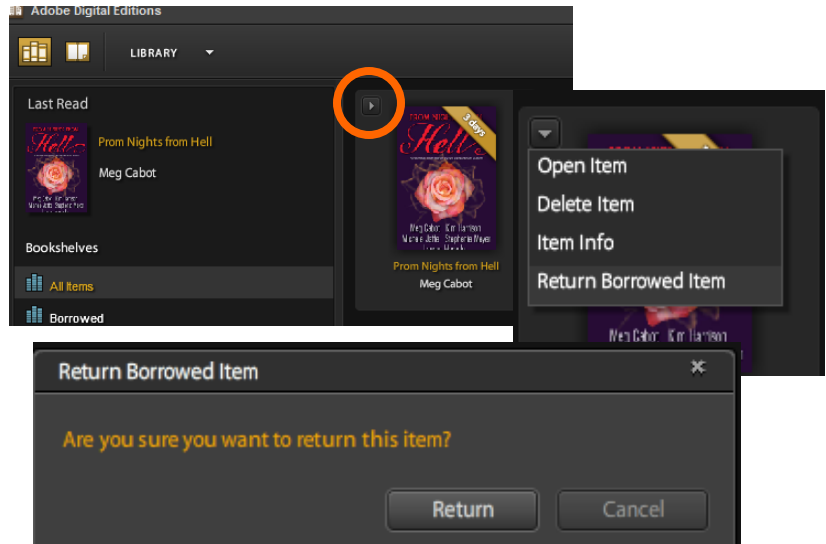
Adobe Digital Editions

LIBRARY

Last Read

Prom Nights from Hell

Meg Cabot

Bookshelves

All Items

Borrowed

FROM NIGHTS FROM

Hell

3 days

Meg Cabot Kim Harrison Michele Jaffe Stephenie Meyer

Prom Nights from Hell

Meg Cabot

Open Item

Delete Item

Item Info

Return Borrowed Item

Meg Cabot Kim Harrison

Return Borrowed Item

Are you sure you want to return this item?

Return

Cancel